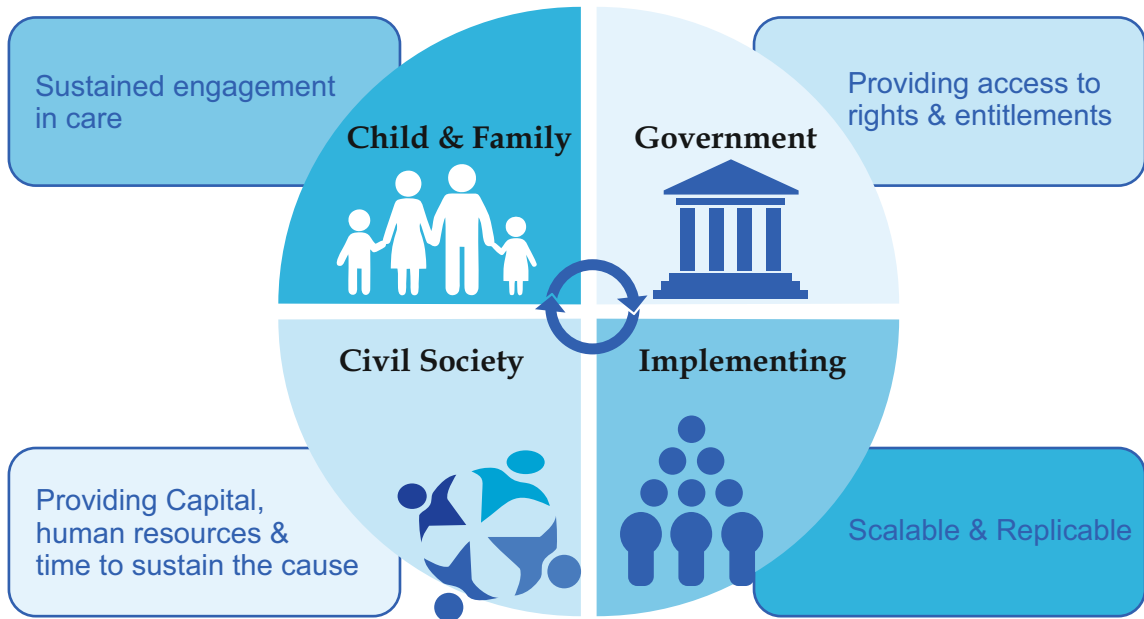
Sustained engagement in care

Child & Family

Government

Providing access to rights & entitlements

Civil Society

Implementing

Providing Capital, human resources & time to sustain the cause

Scalable & Replicable